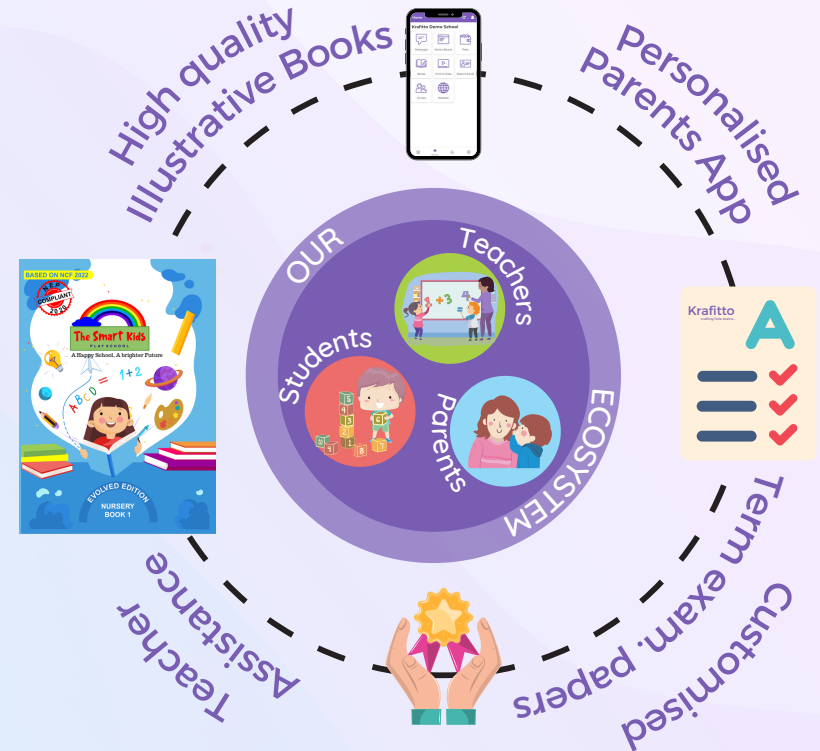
High quality Illustrative Books

Personalised Parents App

Krafitto Demo School

BASED ON NCF 2022

NEP COMPLIANT 2020

The Smart Kids PLAY SCHOOL

A Happy School, A brighter Future

A B C D = 1 + 2

EVOLVED EDITION

NURSERY BOOK 1

OUR ECOSYSTEM

Teachers

Students

Parents

Krafitto

Term exam. Customised papers

Teacher Assistance